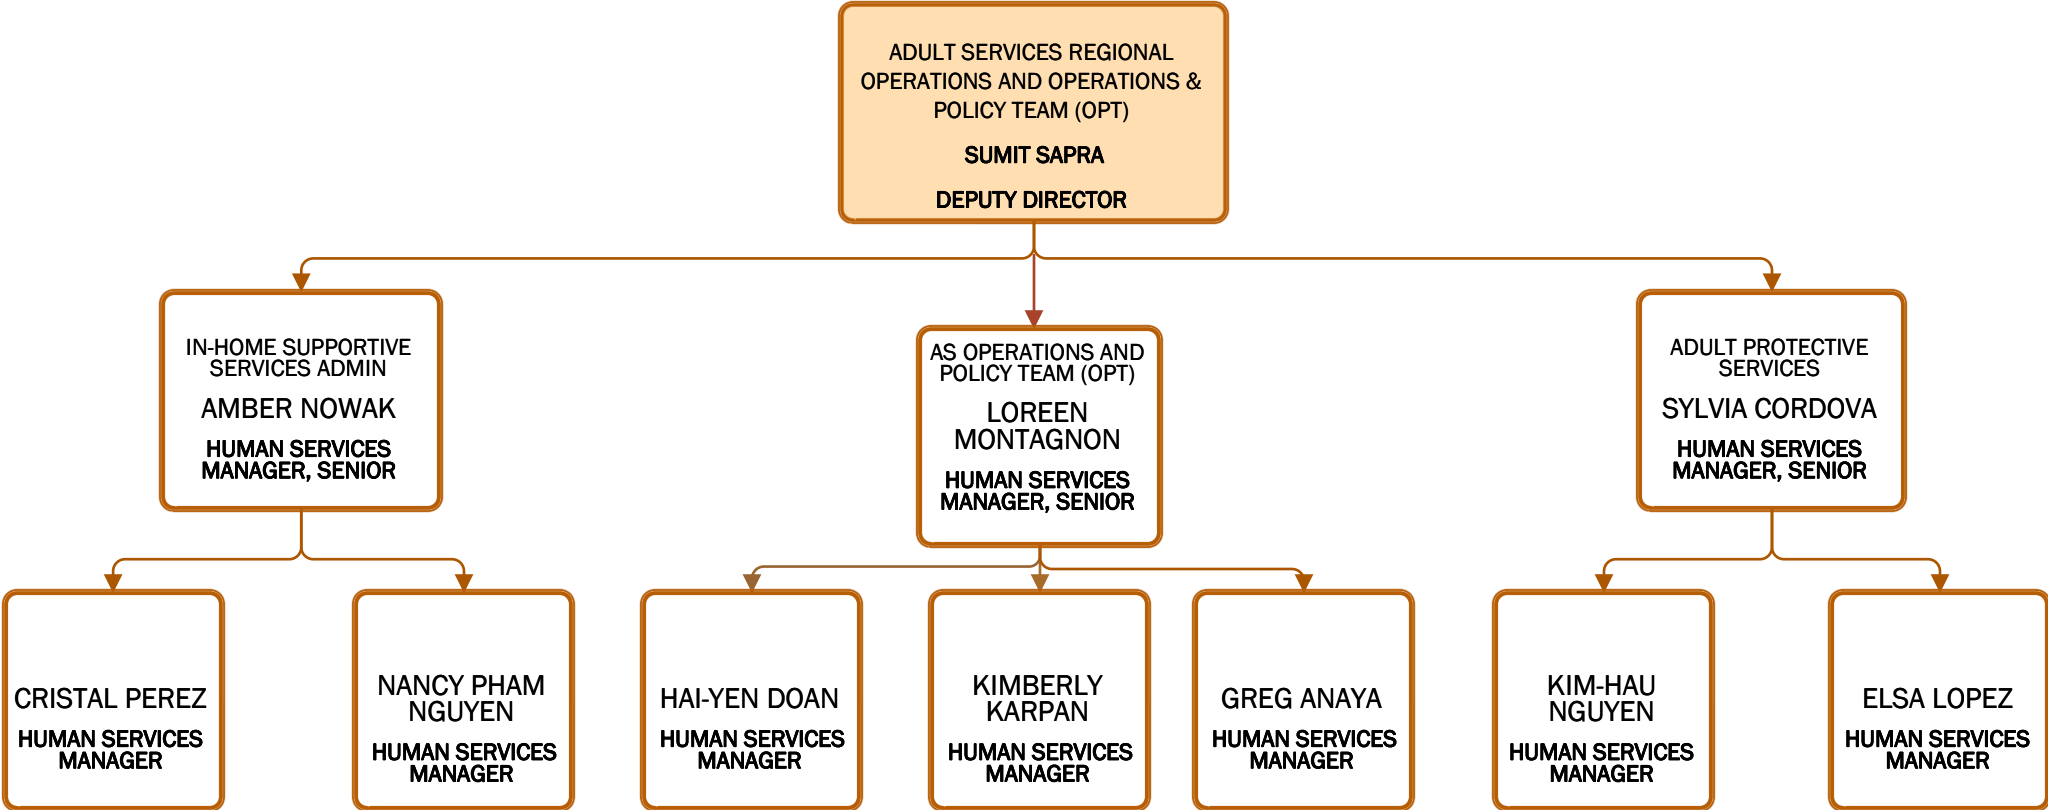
ADULT SERVICES REGIONAL OPERATIONS AND OPERATIONS & POLICY TEAM (OPT)

SUMIT SAPRA

DEPUTY DIRECTOR

IN-HOME SUPPORTIVE SERVICES ADMIN

AMBER NOWAK

HUMAN SERVICES MANAGER, SENIOR

AS OPERATIONS AND POLICY TEAM (OPT)

LOREEN MONTAGNON

HUMAN SERVICES MANAGER, SENIOR

ADULT PROTECTIVE SERVICES

SYLVIA CORDOVA

HUMAN SERVICES MANAGER, SENIOR

CRISTAL PEREZ

HUMAN SERVICES MANAGER

NANCY PHAM NGUYEN

HUMAN SERVICES MANAGER

HAI-YEN DOAN

HUMAN SERVICES MANAGER

KIMBERLY KARPAN

HUMAN SERVICES MANAGER

GREG ANAYA

HUMAN SERVICES MANAGER

KIM-HAU NGUYEN

HUMAN SERVICES MANAGER

ELSA LOPEZ

HUMAN SERVICES MANAGER